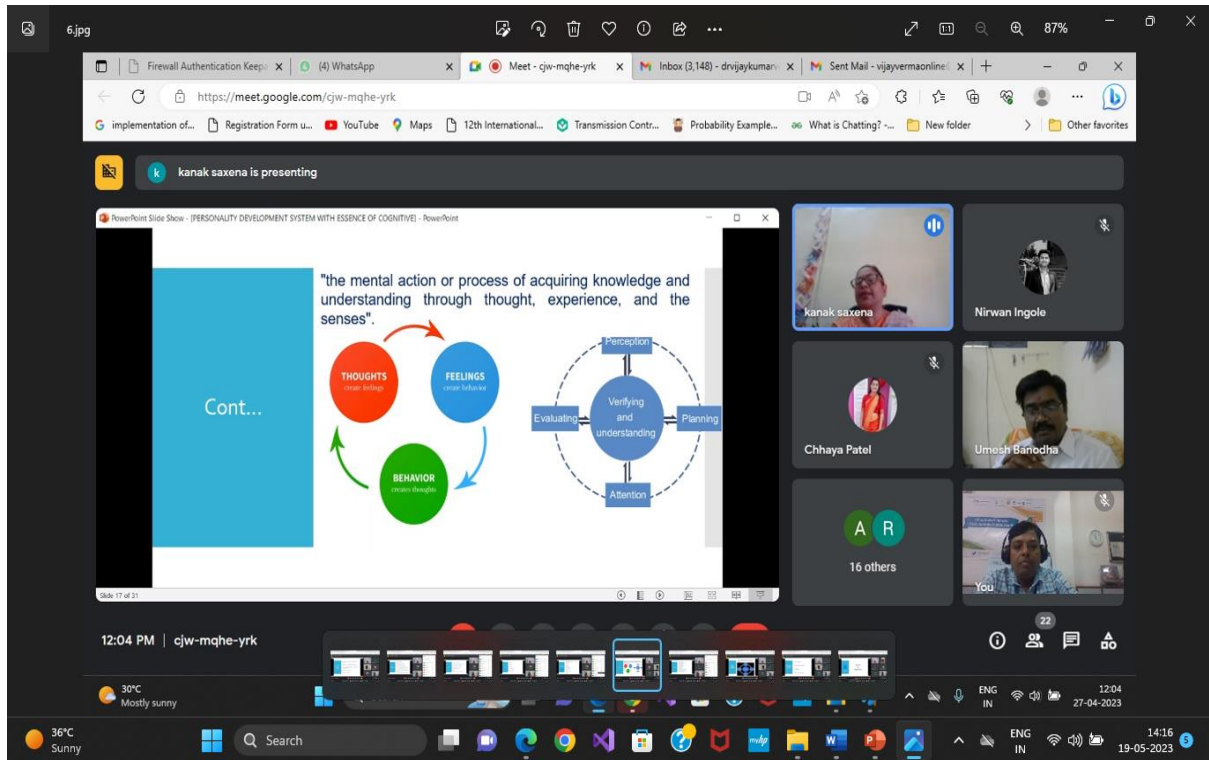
6.jpg

87%

Firewall Authentication Keep | (4) WhatsApp | Meet - cjw-mqhe-yrk | Inbox (3,148) - drvijaykumar | Sent Mail - vijayvermaonline

https://meet.google.com/cjw-mqhe-yrk

implementation of... | Registration Form u... | YouTube | Maps | 12th International... | Transmission Contr... | Probability Example... | What is Chatting? -... | New folder | Other favorites

kanak saxena is presenting

PowerPoint Slide Show - [PERSONALITY DEVELOPMENT SYSTEM WITH ESSENCE OF COGNITIVE] - PowerPoint

Cont...

"the mental action or process of acquiring knowledge and understanding through thought, experience, and the senses".

THOUGHTS create feelings

FEELINGS create behavior

BEHAVIOR creates thoughts

Perception

Evaluating

Verifying and understanding

Planning

Attention

Slide 17 of 31

kanak saxena

Nirwan Ingole

Chhaya Patel

Umesh Banodha

A R

16 others

You

22

12:04 PM | cjw-mqhe-yrk

30°C Mostly sunny

ENG IN

12:04 27-04-2023

36°C Sunny

Search

ENG IN

14:16 19-05-2023